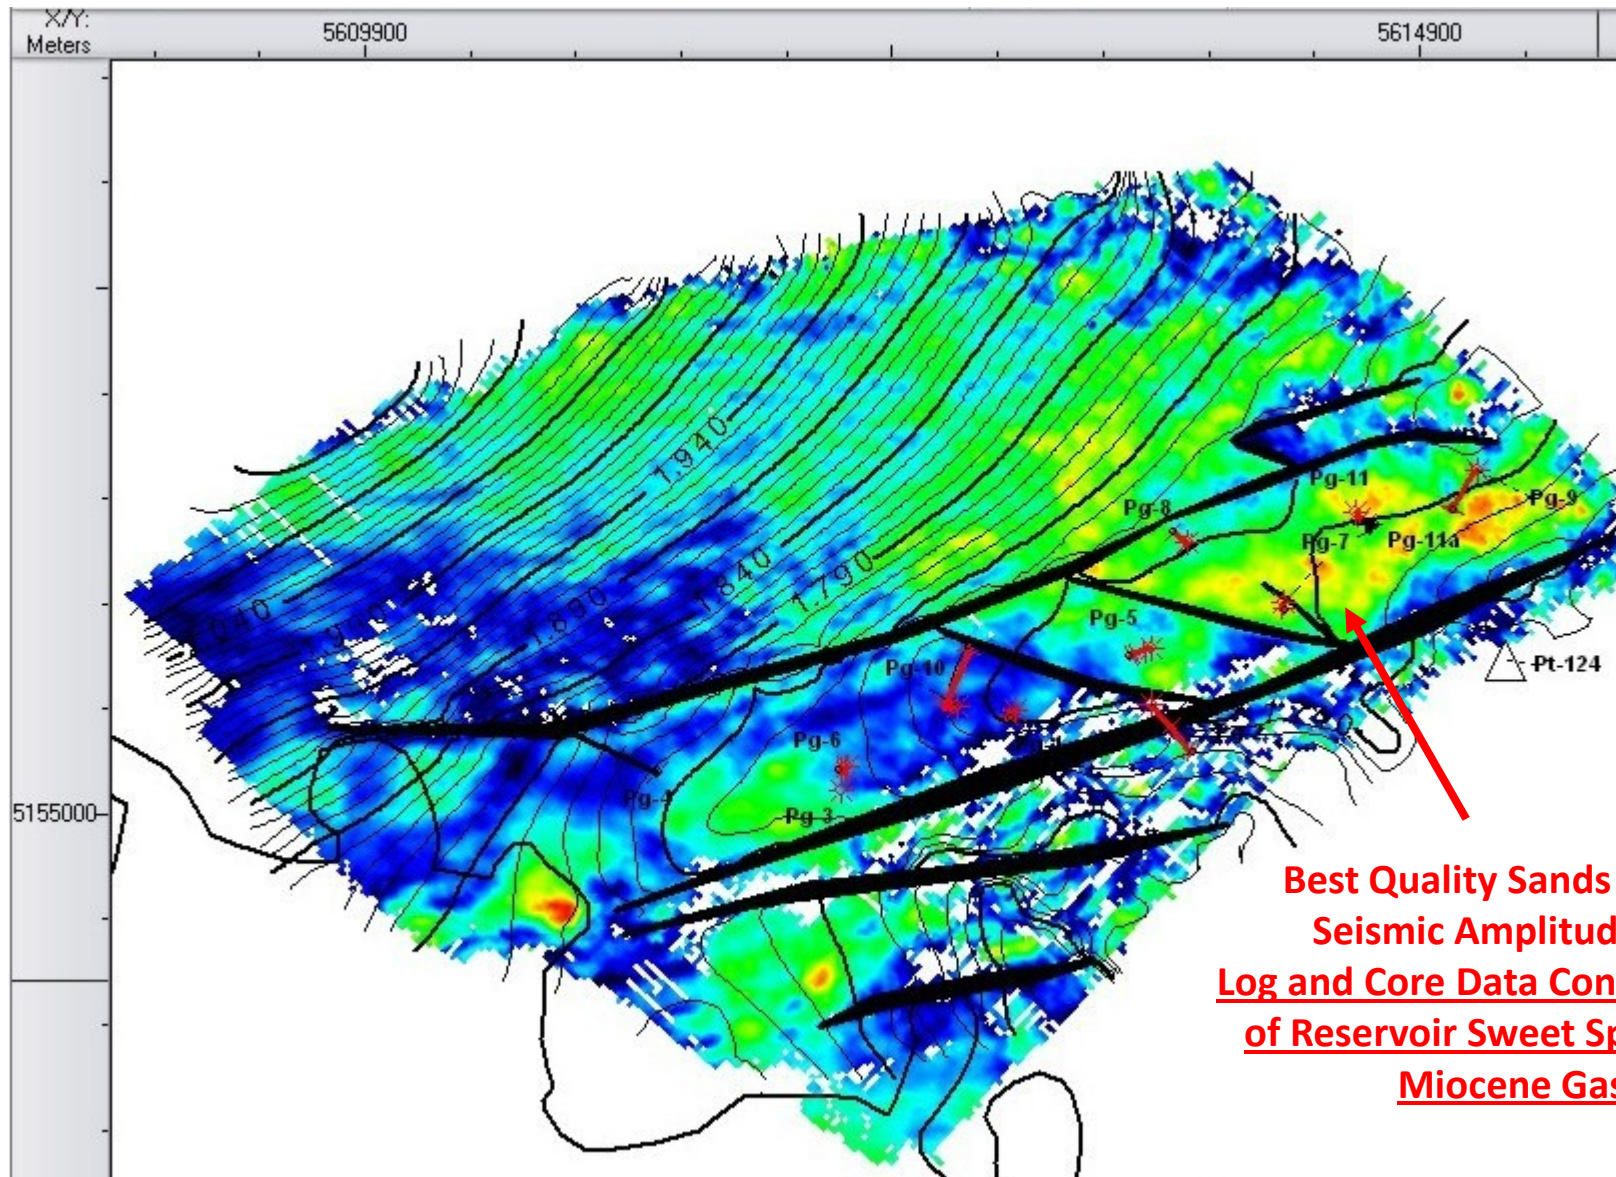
X/Y:
Meters
5609900
5614900
5155000

1940
1840
1790
1890
2040

Pg-11
Pg-8
Pg-9
Pg-7
Pg-11a
Pg-5
Pt-124
Pg-10
Pg-6
Pg-4
Pg-3

Best Quality Sands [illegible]
Seismic Amplitud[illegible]
Log and Core Data Con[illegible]
of Reservoir Sweet Sp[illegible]
Miocene Ga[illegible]